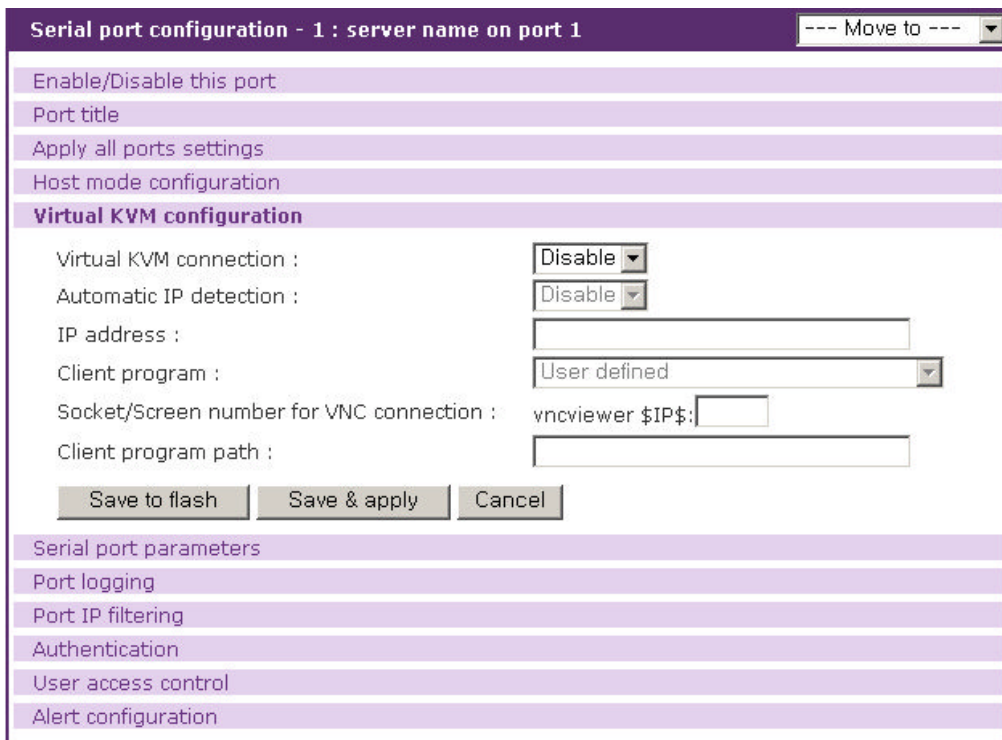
Serial port configuration - 1 : server name on port 1

--- Move to ---

Enable/Disable this port

Port title

Apply all ports settings

Host mode configuration

Virtual KVM configuration

Virtual KVM connection : Disable

Automatic IP detection : Disable

IP address :

Client program : User defined

Socket/Screen number for VNC connection : vncviewer $IP$:

Client program path :

Save to flash

Save & apply

Cancel

Serial port parameters

Port logging

Port IP filtering

Authentication

User access control

Alert configuration